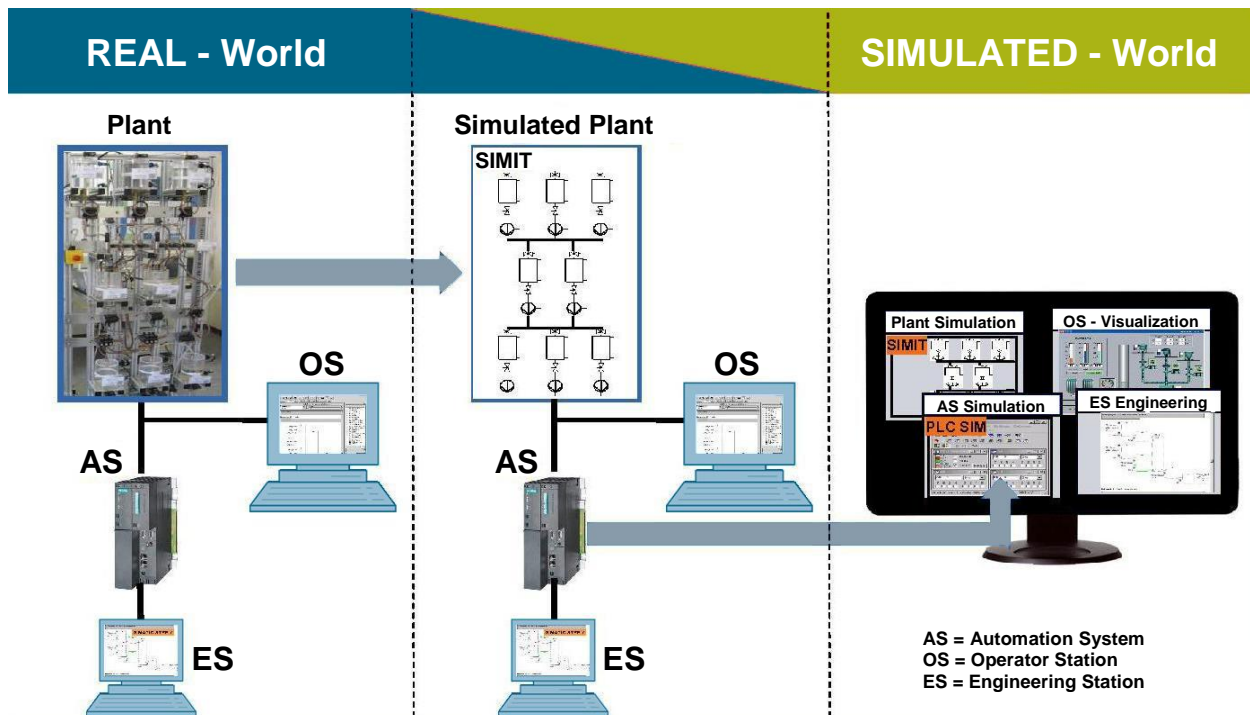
REAL - World

SIMULATED - World

Plant

Simulated Plant

SIMIT

OS

OS

AS

AS

ES

ES

Plant Simulation

SIMIT

OS - Visualization

AS Simulation

PLC SIM

ES Engineering

AS = Automation System
OS = Operator Station
ES = Engineering Station